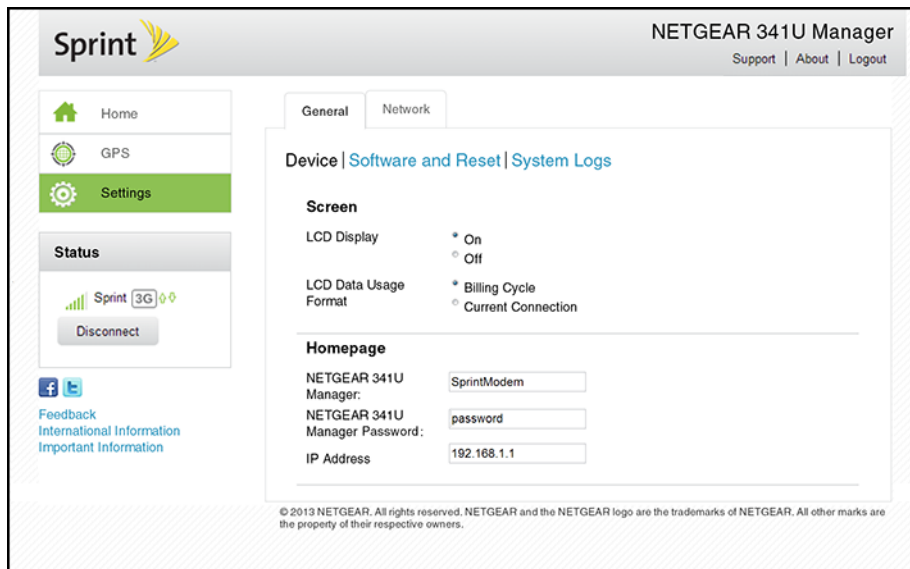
Sprint

NETGEAR 341U Manager

Support | About | Logout

Home

GPS

Settings

Status

Sprint 3G

Disconnect

f t

Feedback
International Information
Important Information

General | Network

Device | Software and Reset | System Logs

Screen

LCD Display
On
Off

LCD Data Usage Format
Billing Cycle
Current Connection

Homepage

NETGEAR 341U Manager: SprintModem

NETGEAR 341U Manager Password: password

IP Address 192.168.1.1

© 2013 NETGEAR. All rights reserved. NETGEAR and the NETGEAR logo are the trademarks of NETGEAR. All other marks are the property of their respective owners.